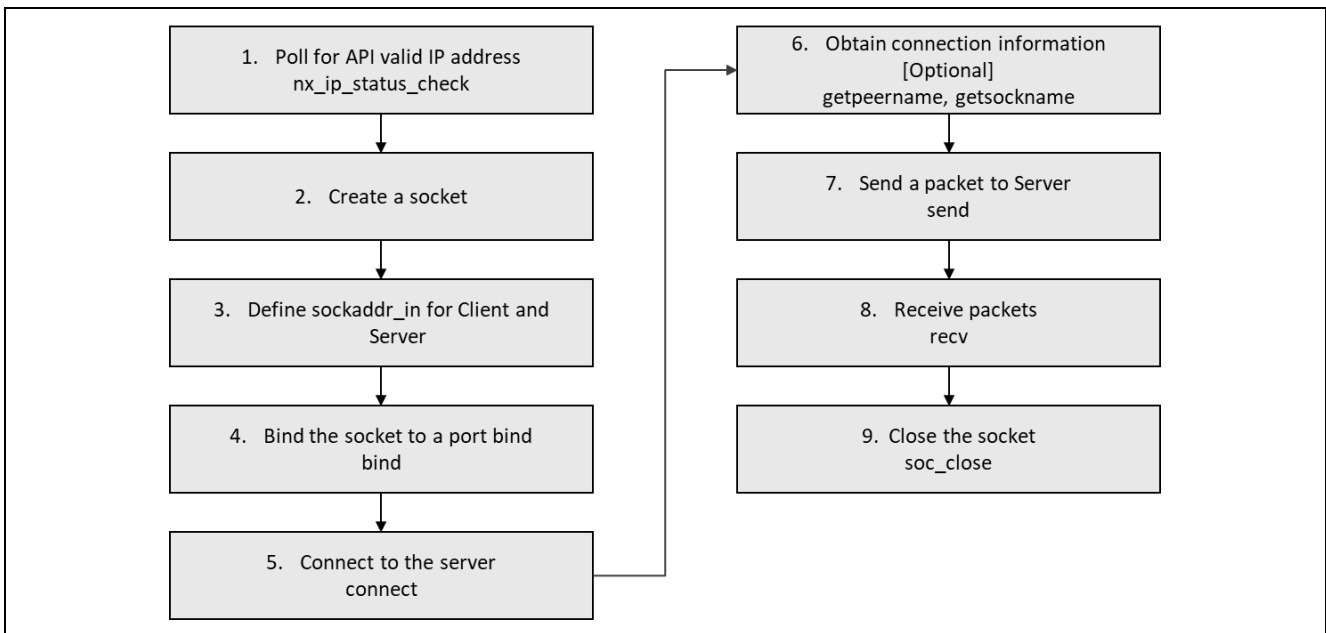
1. Poll for API valid IP address
nx_ip_status_check

2. Create a socket

3. Define sockaddr_in for Client and Server

4. Bind the socket to a port bind
bind

5. Connect to the server
connect

6. Obtain connection information
[Optional]
getpeername, getsockname

7. Send a packet to Server
send

8. Receive packets
recv

9. Close the socket
soc_close